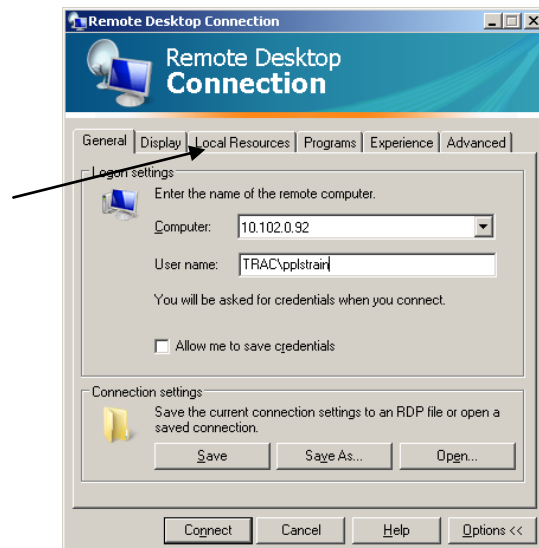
Remote Desktop Connection

Remote Desktop
Connection

General | Display | Local Resources | Programs | Experience | Advanced

Logon settings

Enter the name of the remote computer.

Computer: 10.102.0.92

User name: TRAC\pplstrain

You will be asked for credentials when you connect.

Allow me to save credentials

Connection settings

Save the current connection settings to an RDP file or open a saved connection.

Save | Save As... | Open...

Connect | Cancel | Help | Options <<